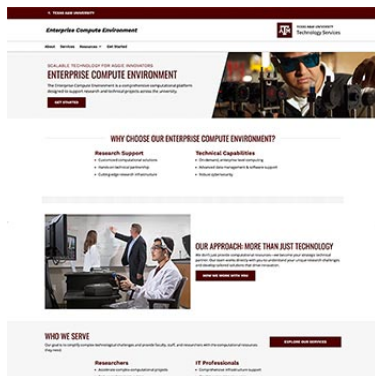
TEXAS A&M UNIVERSITY

Enterprise Compute Environment

TEXAS A&M UNIVERSITY
Technology Services

About Services Resources Get Started

SCALABLE TECHNOLOGY FOR AGGIE INNOVATORS
ENTERPRISE COMPUTE ENVIRONMENT

The Enterprise Compute Environment is a comprehensive computational platform designed to support research and technical projects across the university.

GET STARTED

WHY CHOOSE OUR ENTERPRISE COMPUTE ENVIRONMENT?

Research Support
• Customized computational solutions
• Hands-on technical partnership
• Cutting-edge research infrastructure

Technical Capabilities
• On-demand, enterprise-level computing
• Advanced data management & software support
• Robust cybersecurity

OUR APPROACH: MORE THAN JUST TECHNOLOGY

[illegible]

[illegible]

WHO WE SERVE

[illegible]

EXPLORE OUR SERVICES

Researchers
• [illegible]

IT Professionals
• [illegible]